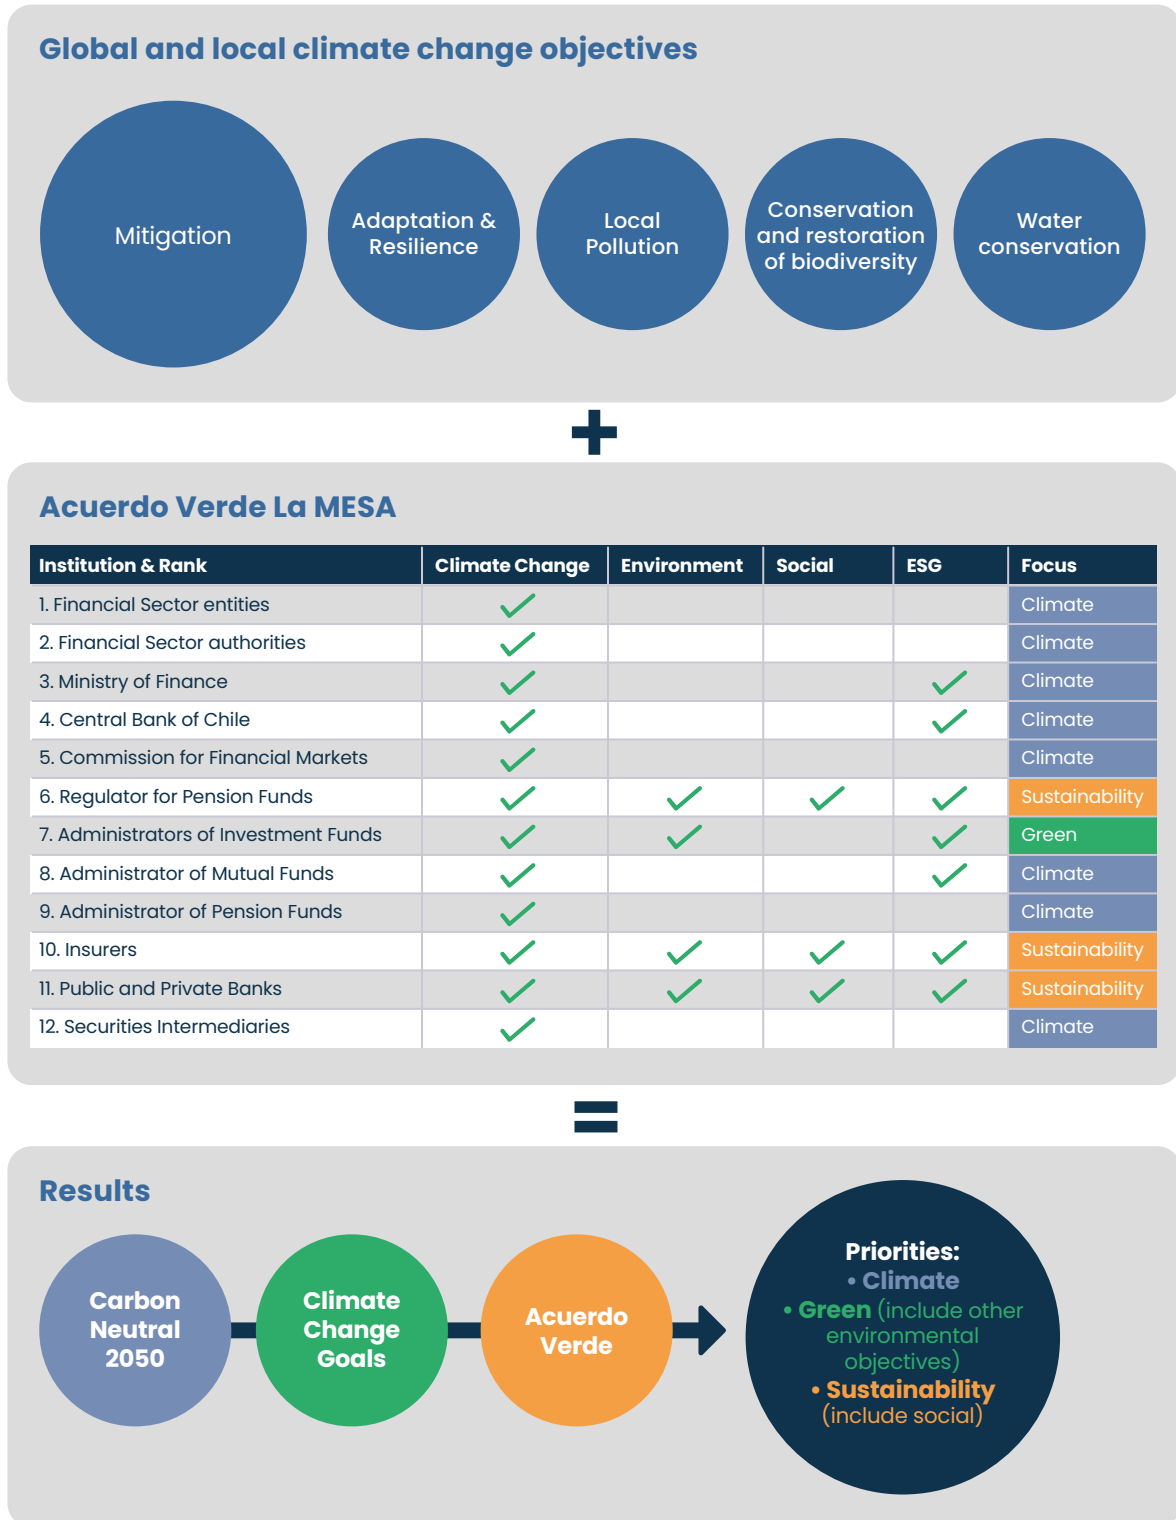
Global and local climate change objectives

Mitigation

Adaptation & Resilience

Local Pollution

Conservation and restoration of biodiversity

Water conservation

+

Acuerdo Verde La MESA

| Institution & Rank | Climate Change | Environment | Social | ESG | Focus |
|---|---|---|---|---|---|
| 1. Financial Sector entities | ✓ | | | | Climate |
| 2. Financial Sector authorities | ✓ | | | | Climate |
| 3. Ministry of Finance | ✓ | | | ✓ | Climate |
| 4. Central Bank of Chile | ✓ | | | ✓ | Climate |
| 5. Commission for Financial Markets | ✓ | | | | Climate |
| 6. Regulator for Pension Funds | ✓ | ✓ | ✓ | ✓ | Sustainability |
| 7. Administrators of Investment Funds | ✓ | ✓ | | ✓ | Green |
| 8. Administrator of Mutual Funds | ✓ | | | ✓ | Climate |
| 9. Administrator of Pension Funds | ✓ | | | | Climate |
| 10. Insurers | ✓ | ✓ | ✓ | ✓ | Sustainability |
| 11. Public and Private Banks | ✓ | ✓ | ✓ | ✓ | Sustainability |
| 12. Securities Intermediaries | ✓ | | | | Climate |

=

Results

Carbon Neutral 2050

Climate Change Goals

Acuerdo Verde

Priorities:
• Climate
• Green (include other environmental objectives)
• Sustainability (include social)